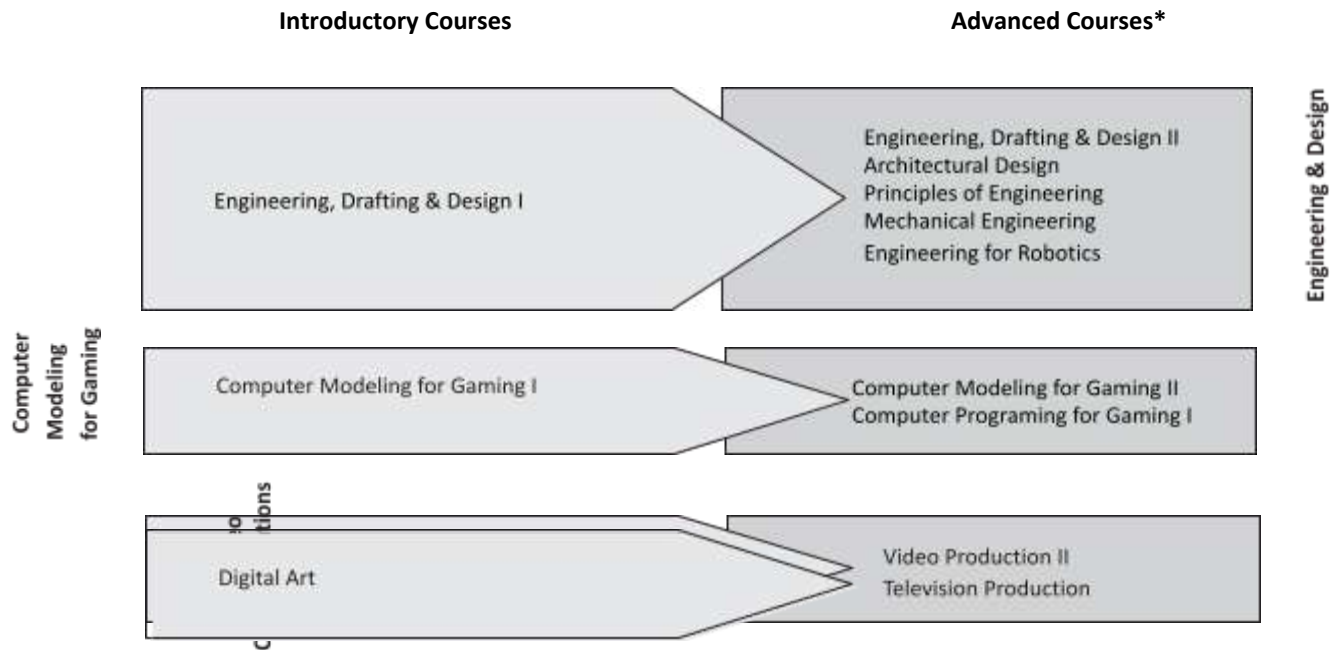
Introductory Courses

Advanced Courses*

Engineering, Drafting & Design I

Engineering, Drafting & Design II
Architectural Design
Principles of Engineering
Mechanical Engineering
Engineering for Robotics

Engineering & Design

Computer Modeling for Gaming

Computer Modeling for Gaming I

Computer Modeling for Gaming II
Computer Programing for Gaming I

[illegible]tions

Digital Art

Video Production II
Television Production